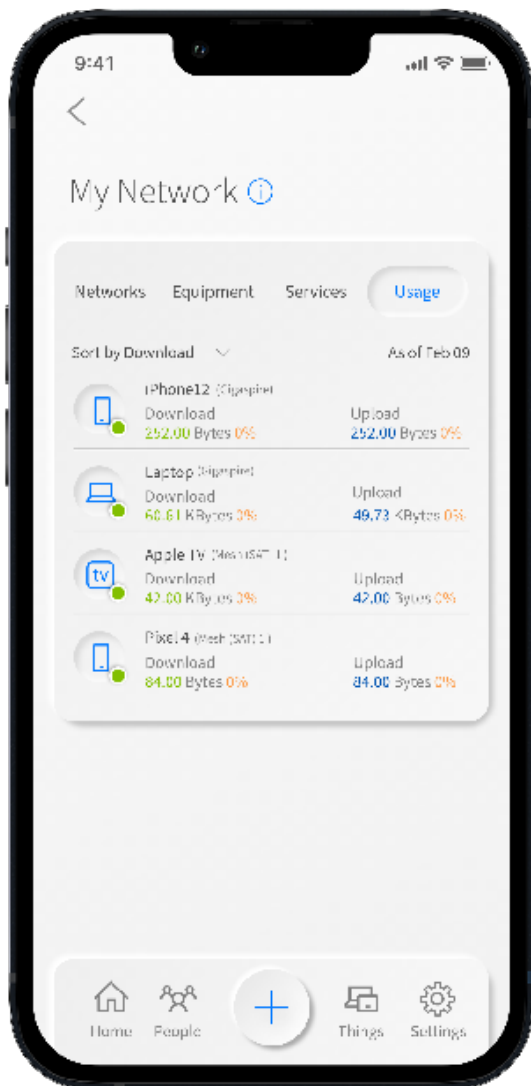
9:41

My Network

Networks Equipment Services Usage

Sort by Download

As of Feb 09

iPhone12 (Gigaspire)
Download
252.00 Bytes 0%
Upload
252.00 Bytes 0%

Laptop (Gigaspire)
Download
60.61 KBytes 0%
Upload
49.73 KBytes 0%

Apple TV (Mesh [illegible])
tv
Download
42.00 KBytes 0%
Upload
42.00 Bytes 0%

Pixel 4 (Mesh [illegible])
Download
84.00 Bytes 0%
Upload
84.00 Bytes 0%

Home People Things Settings